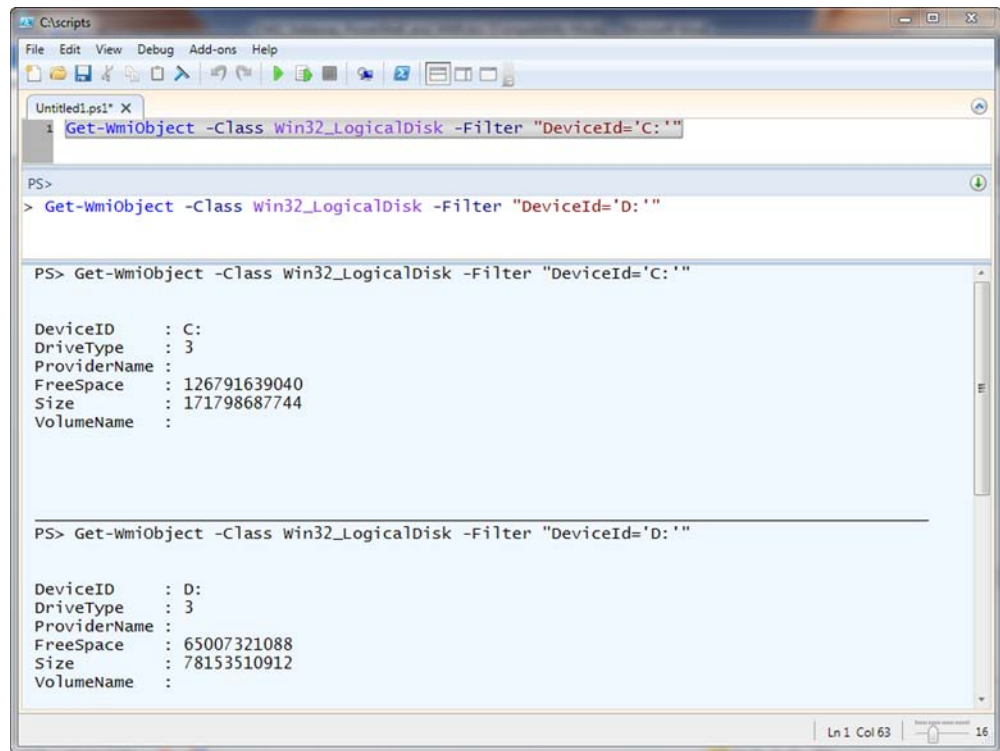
C:\scripts

File Edit View Debug Add-ons Help

Untitled1.ps1* X

1 Get-WmiObject -Class Win32_LogicalDisk -Filter "DeviceId='C:'"

PS>

> Get-WmiObject -Class Win32_LogicalDisk -Filter "DeviceId='D:'"

PS> Get-WmiObject -Class Win32_LogicalDisk -Filter "DeviceId='C:'"

DeviceID : C:
DriveType : 3
ProviderName :
FreeSpace : 126791639040
Size : 171798687744
VolumeName :

PS> Get-WmiObject -Class Win32_LogicalDisk -Filter "DeviceId='D:'"

DeviceID : D:
DriveType : 3
ProviderName :
FreeSpace : 65007321088
Size : 78153510912
VolumeName :

Ln 1 Col 63 16